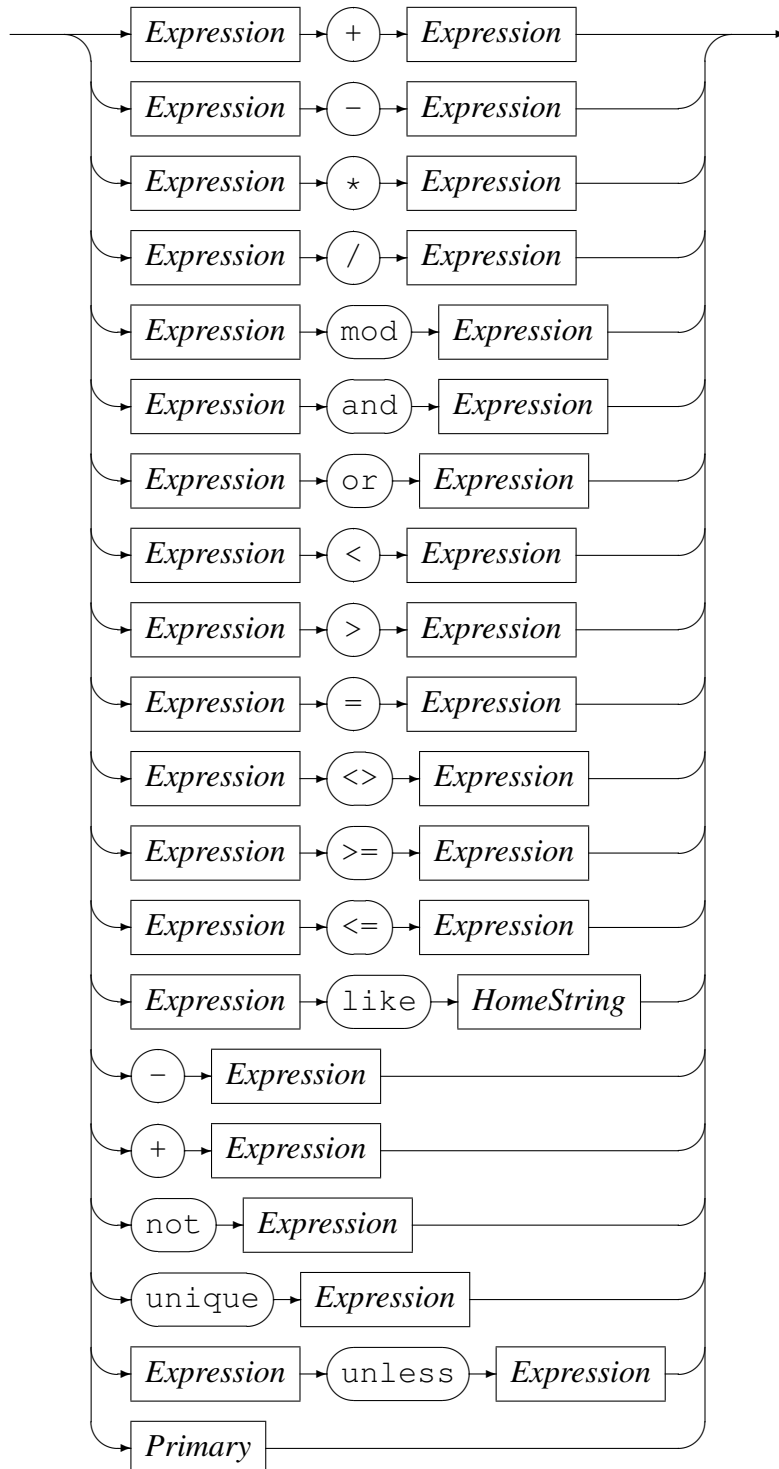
Expression + Expression
Expression − Expression
Expression * Expression
Expression / Expression
Expression mod Expression
Expression and Expression
Expression or Expression
Expression < Expression
Expression > Expression
Expression = Expression
Expression <> Expression
Expression >= Expression
Expression <= Expression
Expression like HomeString
− Expression
+ Expression
not Expression
unique Expression
Expression unless Expression
Primary